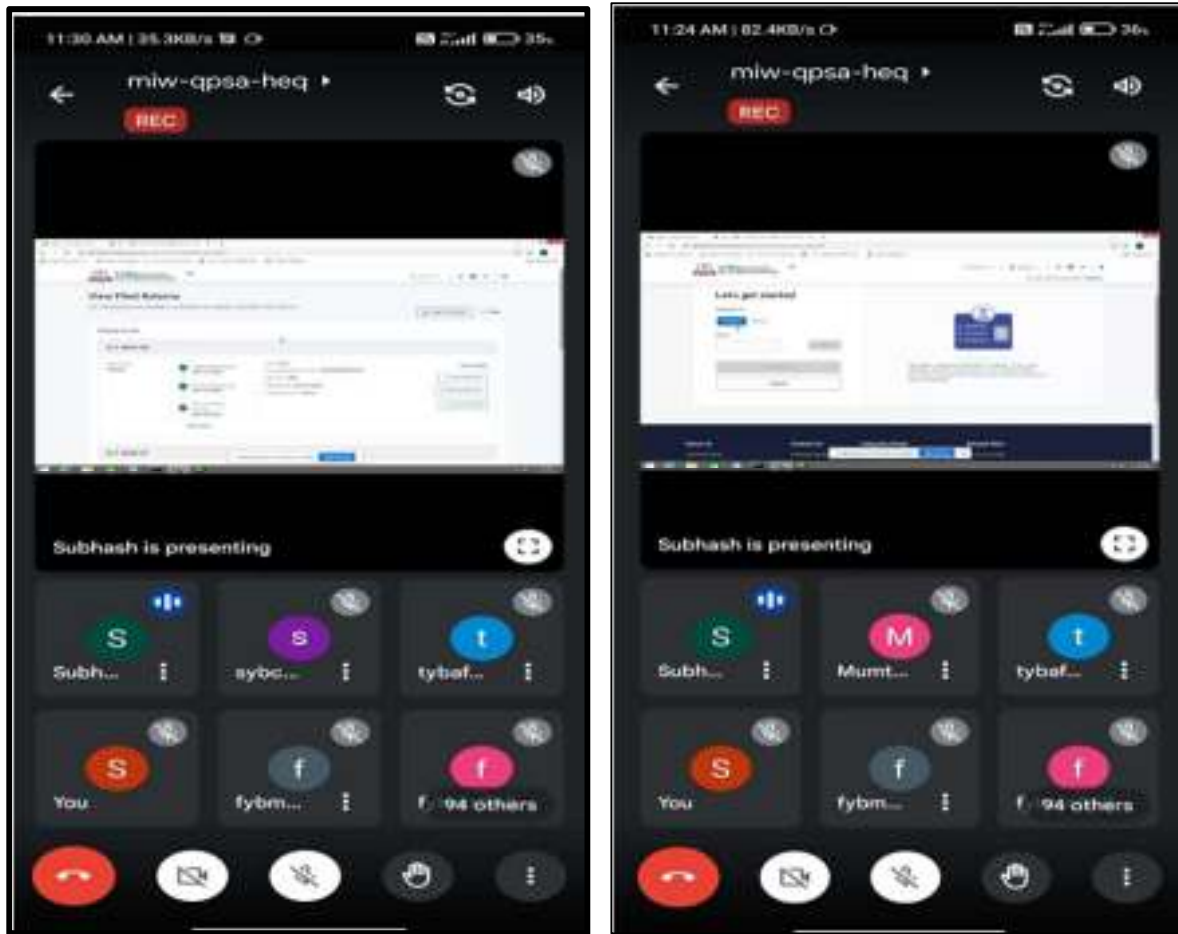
11:30 AM | 35.3KB/s

35

miw-qpsa-heq ▸

REC

View Filed Returns

Subhash is presenting

S
Subh...

s
sybc...

t
tybaf...

S
You

f
fybm...

f
f 94 others

11:24 AM | 82.4KB/s

36

miw-qpsa-heq ▸

REC

Let's get started

Subhash is presenting

S
Subh...

M
Mumt...

t
tybaf...

S
You

f
fybm...

f
f 94 others